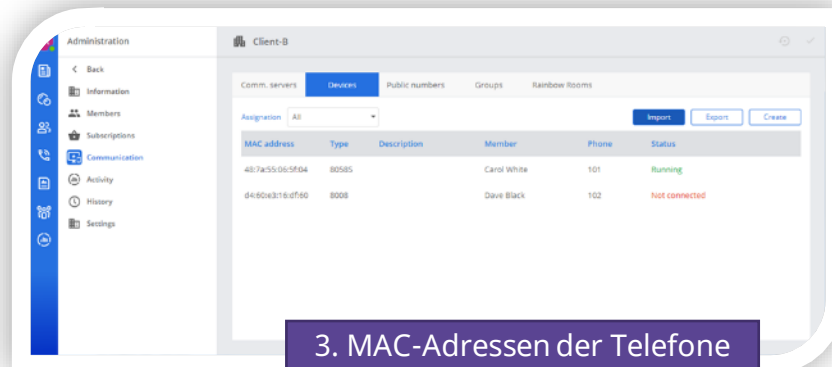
Administration

< Back

Information

Members

Subscriptions

Communication

Activity

History

Settings

Client-B

Comm. servers

Devices

Public numbers

Groups

Rainbow Rooms

Assignation All

Import

Export

Create

| MAC address | Type | Description | Member | Phone | Status |
|---|---|---|---|---|---|
| 48:7a:55:06:5f:04 | 8058S | | Carol White | 101 | Running |
| d4:60:e3:16:df:60 | 8008 | | Dave Black | 102 | Not connected |

3. MAC-Adressen der Telefone